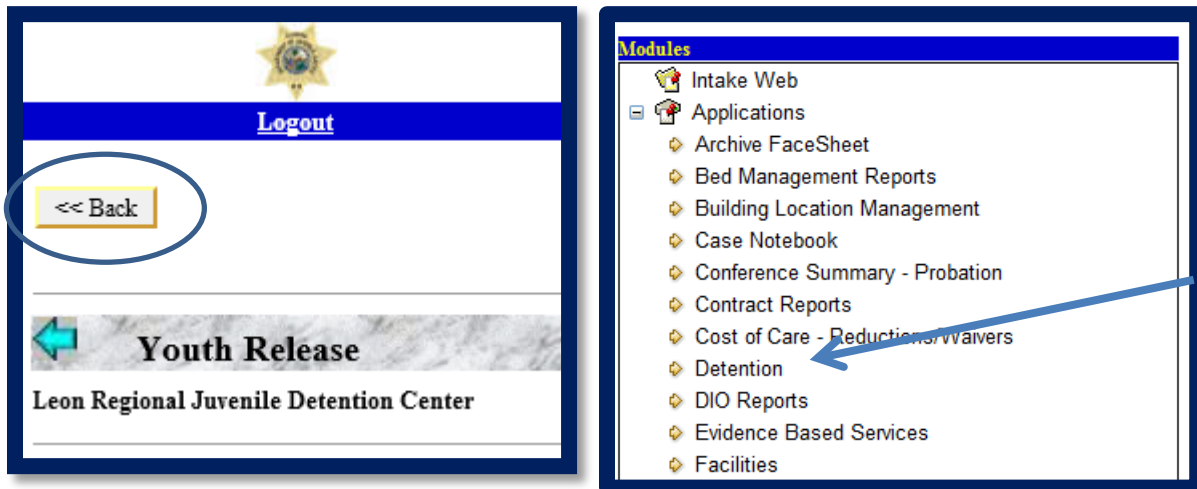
Logout

<< Back

Youth Release

Leon Regional Juvenile Detention Center

Modules

Intake Web

Applications

Archive FaceSheet

Bed Management Reports

Building Location Management

Case Notebook

Conference Summary - Probation

Contract Reports

Cost of Care - Reductions/Waivers

Detention

DIO Reports

Evidence Based Services

Facilities